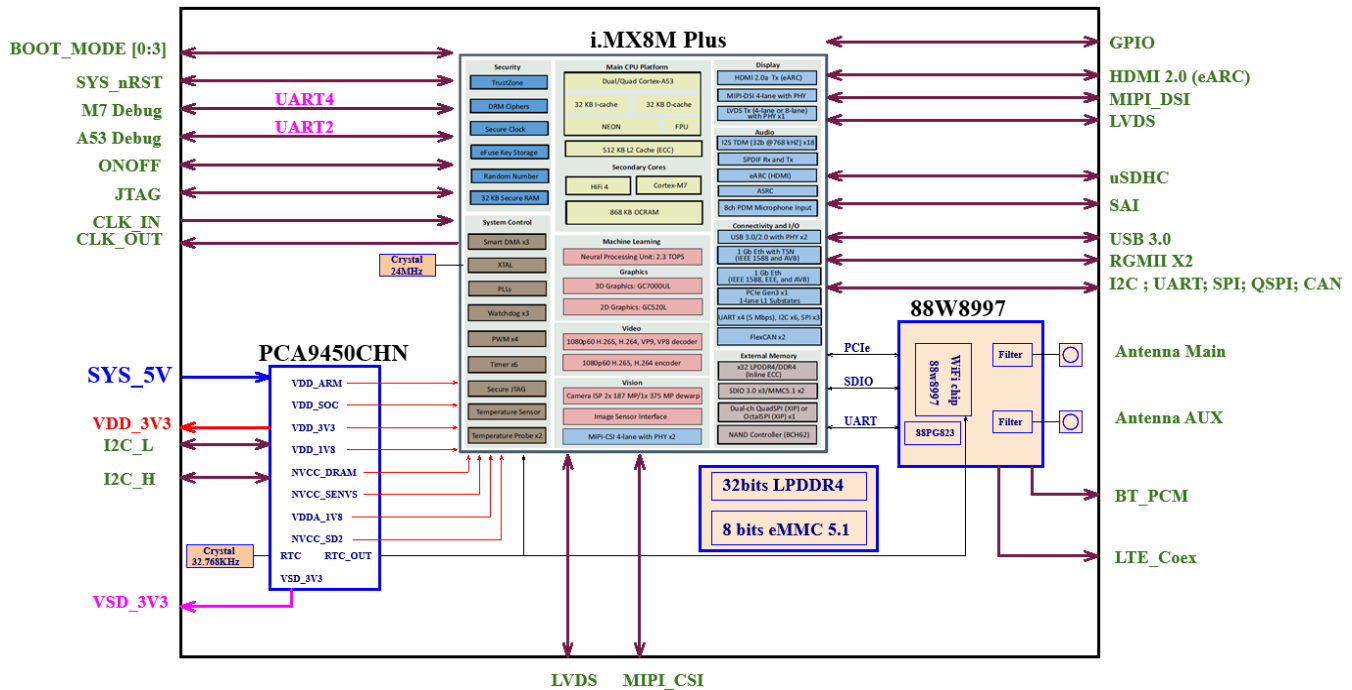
BOOT_MODE [0:3]
SYS_nRST
M7 Debug
A53 Debug
ONOFF
JTAG
CLK_IN
CLK_OUT

UART4
UART2

i.MX8M Plus

Security
TrustZone
DRM Ciphers
Secure Clock
eFuse Key Storage
Random Number
32 KB Secure RAM

Main CPU Platform
Dual/Quad Cortex-A53
32 KB I-cache
32 KB D-cache
NEON
FPU
512 KB L2 Cache (ECC)
Secondary Cores
HiFi 4
Cortex-M7
868 KB OCRAM

Display
HDMI 2.0a Tx (eARC)
MIPI-DSI 4-lane with PHY
LVDS Tx (4-lane or 8-lane) with PHY x1
Audio
I2S TDM (32b @768 kHz) x18
SPDIF Rx and Tx
eARC (HDMI)
ASRC
8ch PDM Microphone Input
Connectivity and I/O
USB 3.0/2.0 with PHY x2
1 Gb Eth with TSN (IEEE 1588 and AVB)
1 Gb Eth (IEEE 1588, EEE, and AVB)
PCIe Gen3 x1 1-lane L1 Substates
UART x4 (5 Mbps), I2C x6, SPI x3
FlexCAN x2
External Memory
x32 LPDDR4/DDR4 (Inline ECC)
SDIO 3.0 x3/MMC5.1 x2
Dual-ch QuadSPI (XIP) or OctalSPI (XIP) x1
NAND Controller (BCH62)

System Control
Smart DMA x3
XTAL
PLLs
Watchdog x3
PWM x4
Timer x6
Secure JTAG
Temperature Sensor
Temperature Probe x2

Machine Learning
Neural Processing Unit: 2.3 TOPS
Graphics
3D Graphics: GC7000UL
2D Graphics: GC520L
Video
1080p60 H.265, H.264, VP9, VP8 decoder
1080p60 H.265, H.264 encoder
Vision
Camera ISP 2x 187 MP/1x 375 MP dewarp
Image Sensor Interface
MIPI-CSI 4-lane with PHY x2

Crystal 24MHz

GPIO
HDMI 2.0 (eARC)
MIPI_DSI
LVDS
uSDHC
SAI
USB 3.0
RGMII X2
I2C ; UART; SPI; QSPI; CAN

88W8997
PCIe
SDIO
UART
WiFi chip 88w8997
88PG823
Filter
Filter
Antenna Main
Antenna AUX
BT_PCM
LTE_Coex

PCA9450CHN
SYS_5V
VDD_3V3
I2C_L
I2C_H
VDD_ARM
VDD_SOC
VDD_3V3
VDD_1V8
NVCC_DRAM
NVCC_SENVS
VDDA_1V8
NVCC_SD2
Crystal 32.768KHz
RTC
RTC_OUT
VSD_3V3
VSD_3V3

32bits LPDDR4
8 bits eMMC 5.1

LVDS
MIPI_CSI